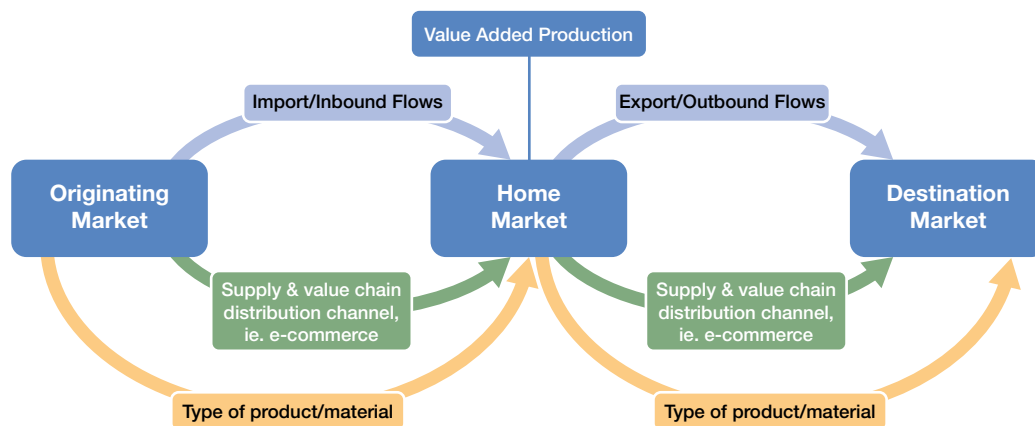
Value Added Production

Import/Inbound Flows

Export/Outbound Flows

Originating Market

Home Market

Destination Market

Supply & value chain distribution channel, ie. e-commerce

Supply & value chain distribution channel, ie. e-commerce

Type of product/material

Type of product/material